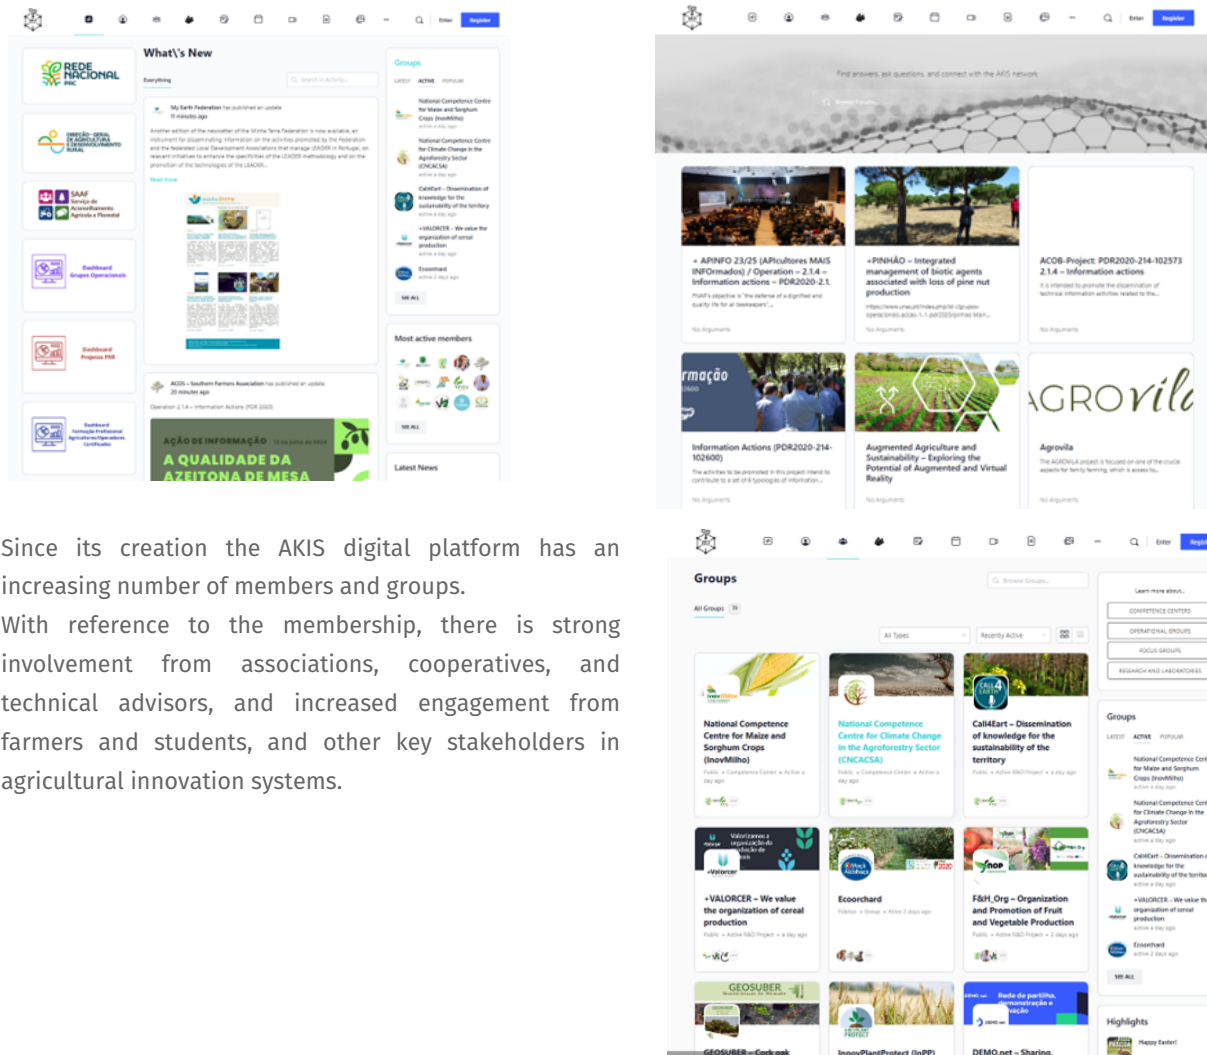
Enter Register

REDE NACIONAL PAC

What\'s New

Everything

Search Activity...

My Earth Federation has published an update
11 minutes ago

Another edition of the newsletter of the Minha Terra Federation is now available, an instrument for disseminating information on the activities promoted by the Federation and the Federated Local Development Associations that manage LEADER in Portugal, on relevant initiatives to enhance the specificities of the LEADER methodology and on the promotion of the technologies of the LEADER...

Read more

DIREÇÃO-GERAL DE AGRICULTURA E DESENVOLVIMENTO RURAL

SAAF Serviço de Aconselhamento Agrícola e Florestal

Dashboard Grupos Operacionais

Dashboard Projetos PRR

Dashboard Formação Profissional Agricultores/Operadores Certificados

ACOS – Southern Farmers Association has published an update
20 minutes ago

Operation 2.1.4 – Information Actions (PDR 2020)

AÇÃO DE INFORMAÇÃO
A QUALIDADE DA AZEITONA DE MESA

Groups

LATEST ACTIVE POPULAR

National Competence Centre for Maize and Sorghum Crops (InovMilho)
active a day ago

National Competence Centre for Climate Change in the Agroforestry Sector (CNCACSA)
active a day ago

Call4Eart – Dissemination of knowledge for the sustainability of the territory
active a day ago

+VALORCER – We value the organization of cereal production
active a day ago

Ecoorchard
active 2 days ago

SEE ALL

Most active members

SEE ALL

Latest News

Enter Register

Find answers, ask questions, and connect with the AKIS network

Browse Forums...

+ APINFO 23/25 (APIcultores MAIS INFOrmados) / Operation – 2.1.4 – Information actions – PDR2020-2.1.

FNAP's objective is "the defense of a dignified and quality life for all beekeepers"...

No Arguments

+PINHÃO – Integrated management of biotic agents associated with loss of pine nut production

https://www.unac.pt/index.php/id-i/grupos-operacionais-acoes-1-1-pdr2020/pinhao Main...

No Arguments

ACOB-Project: PDR2020-214-102573 2.1.4 – Information actions

It is intended to promote the dissemination of technical information activities related to the...

No Arguments

rmação

Information Actions (PDR2020-214-102600)

The activities to be promoted in this project intend to contribute to a set of 6 typologies of information...

No arguments

Augmented Agriculture and Sustainability – Exploring the Potential of Augmented and Virtual Reality

No Arguments

AGROvila

Agrovila

The AGROVILA project is focused on one of the crucial aspects for family farming, which is access to...

No Arguments

Since its creation the AKIS digital platform has an increasing number of members and groups.
With reference to the membership, there is strong involvement from associations, cooperatives, and technical advisors, and increased engagement from farmers and students, and other key stakeholders in agricultural innovation systems.

Enter Regist

Groups

Browse Groups...

All Groups 78

All Types

Recently Active

Learn more about...

COMPETENCE CENTERS

OPERATIONAL GROUPS

FOCUS GROUPS

RESEARCH AND LABORATORIES

National Competence Centre for Maize and Sorghum Crops (InovMilho)
Public • Competence Center • Active a day ago

National Competence Centre for Climate Change in the Agroforestry Sector (CNCACSA)
Public • Competence Center • Active a day ago

Call4Eart – Dissemination of knowledge for the sustainability of the territory
Public • Active R&D Project • a day ago

+VALORCER – We value the organization of cereal production
Public • Active R&D Project • a day ago

Ecoorchard
Public • Group • Active 2 days ago

F&H_Org – Organization and Promotion of Fruit and Vegetable Production
Public • Active R&D Project • 2 days ago

GEOSUBER

GEOSUBER – Cork oak

InnovPlantProtect (InPP)

DEMO.net – Sharing

Rede de partilha, demonstração e inovação

Groups

LATEST ACTIVE POPULAR

National Competence Cent for Maize and Sorghum Crops (InovMilho)
active a day ago

National Competence Cent for Climate Change in the Agroforestry Sector (CNCACSA)
active a day ago

Call4Eart – Dissemination knowledge for the sustainability of the territ
active a day ago

+VALORCER – We value th organization of cereal production
active a day ago

Ecoorchard
active 2 days ago

SEE ALL

Highlights

Happy Easter!